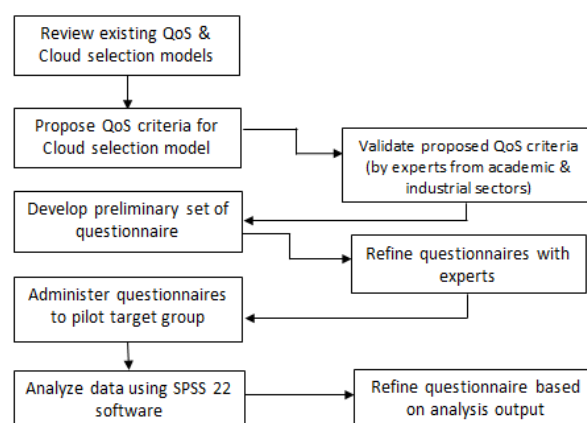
Review existing QoS & Cloud selection models

Propose QoS criteria for Cloud selection model

Validate proposed QoS criteria (by experts from academic & industrial sectors)

Develop preliminary set of questionnaire

Refine questionnaires with experts

Administer questionnaires to pilot target group

Analyze data using SPSS 22 software

Refine questionnaire based on analysis output